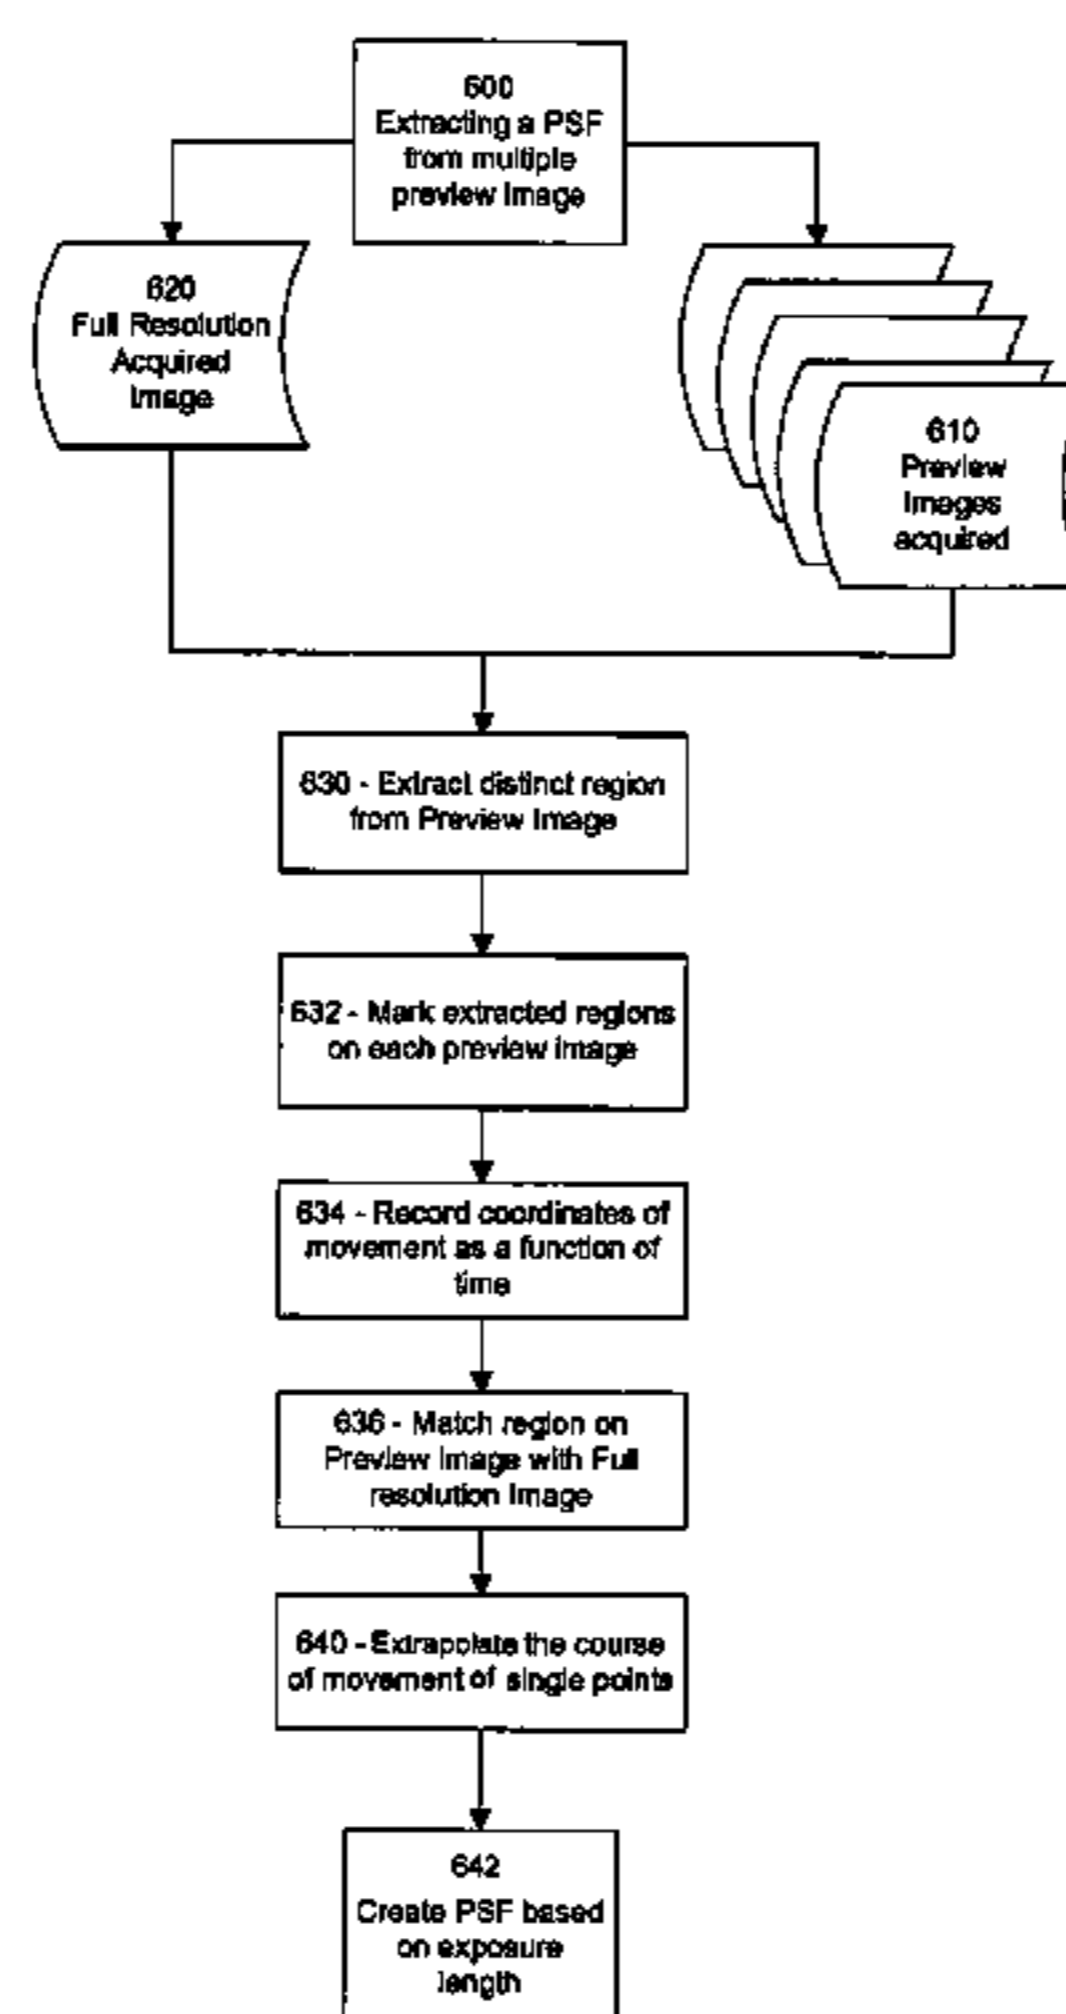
600
Extracting a PSF from multiple preview Image

620
Full Resolution Acquired Image

610
Preview Images acquired

630 - Extract distinct region from Preview Image

632 - Mark extracted regions on each preview image

634 - Record coordinates of movement as a function of time

636 - Match region on Preview Image with Full resolution Image

640 - Extrapolate the course of movement of single points

642
Create PSF based on exposure length